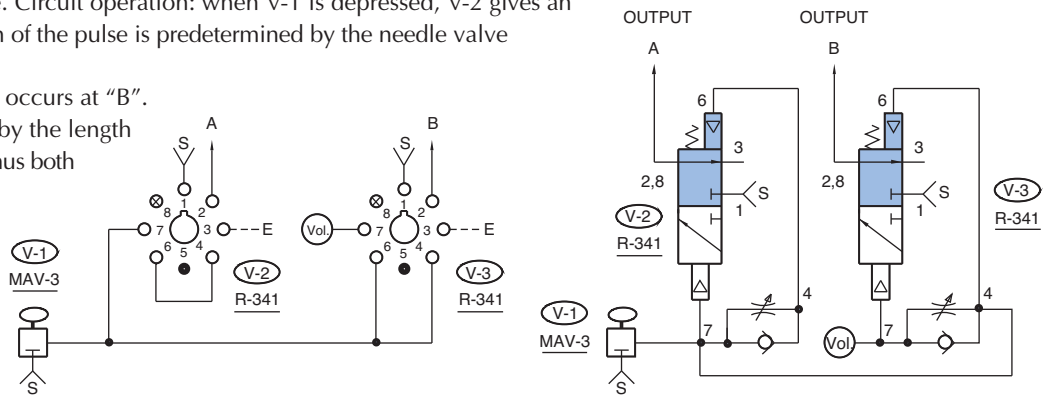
. Circuit operation: when V-1 is depressed, V-2 gives an
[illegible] of the pulse is predetermined by the needle valve
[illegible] occurs at "B".
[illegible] by the length
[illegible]hus both

S
A
8
1
2
7
3
E
6
5
4
V-1
MAV-3
V-2
R-341
S
S
B
Vol.
8
1
2
7
3
E
6
5
4
V-3
R-341

OUTPUT
A
OUTPUT
B
6
3
2,8
S
1
V-2
R-341
6
3
2,8
S
1
V-3
R-341
V-1
MAV-3
4
7
S
Vol.
7
4